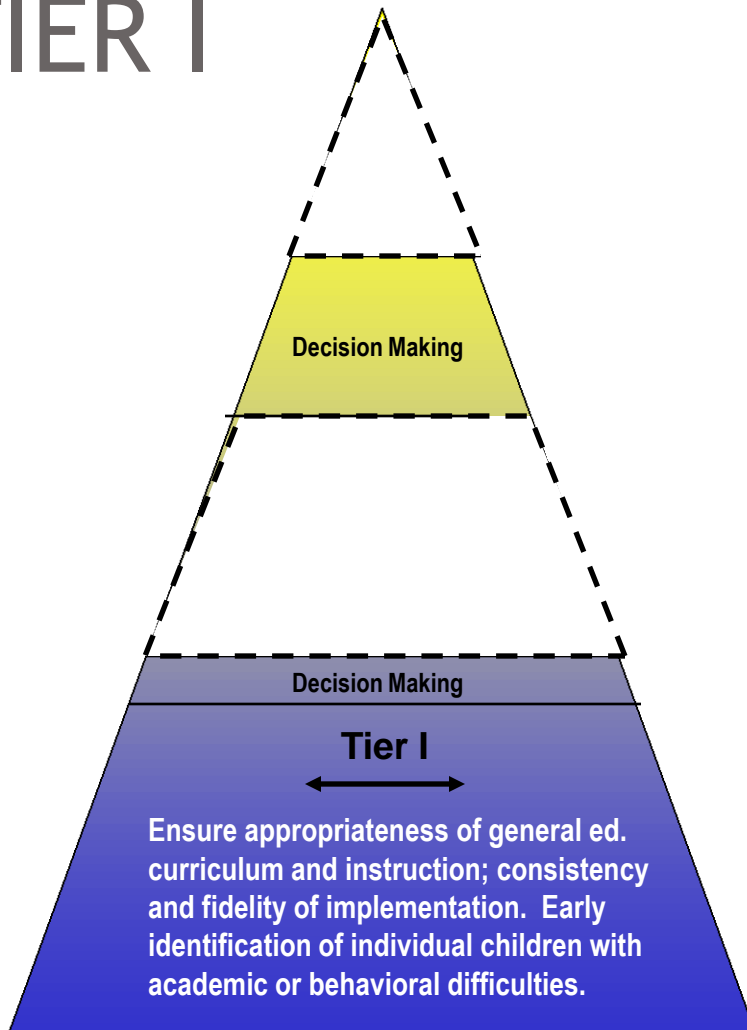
TIER I

Decision Making

Decision Making

Tier I

Ensure appropriateness of general ed. curriculum and instruction; consistency and fidelity of implementation. Early identification of individual children with academic or behavioral difficulties.